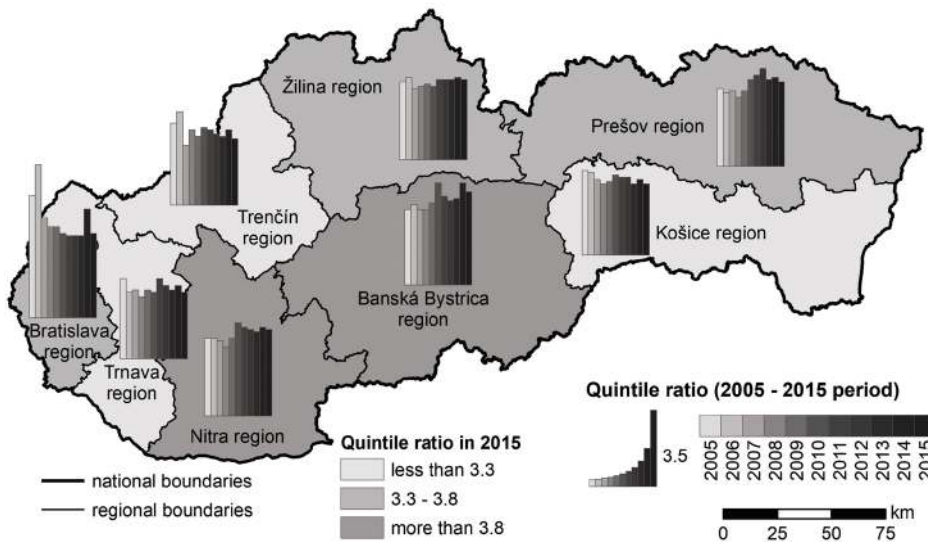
Žilina region

Prešov region

Trenčín region

Košice region

Banská Bystrica region

Bratislava region

Trnava region

Nitra region

Quintile ratio (2005 - 2015 period)

3.5

2005 2006 2007 2008 2009 2010 2011 2012 2013 2014 2015

Quintile ratio in 2015

less than 3.3

3.3 - 3.8

more than 3.8

national boundaries

regional boundaries

0 25 50 75 km